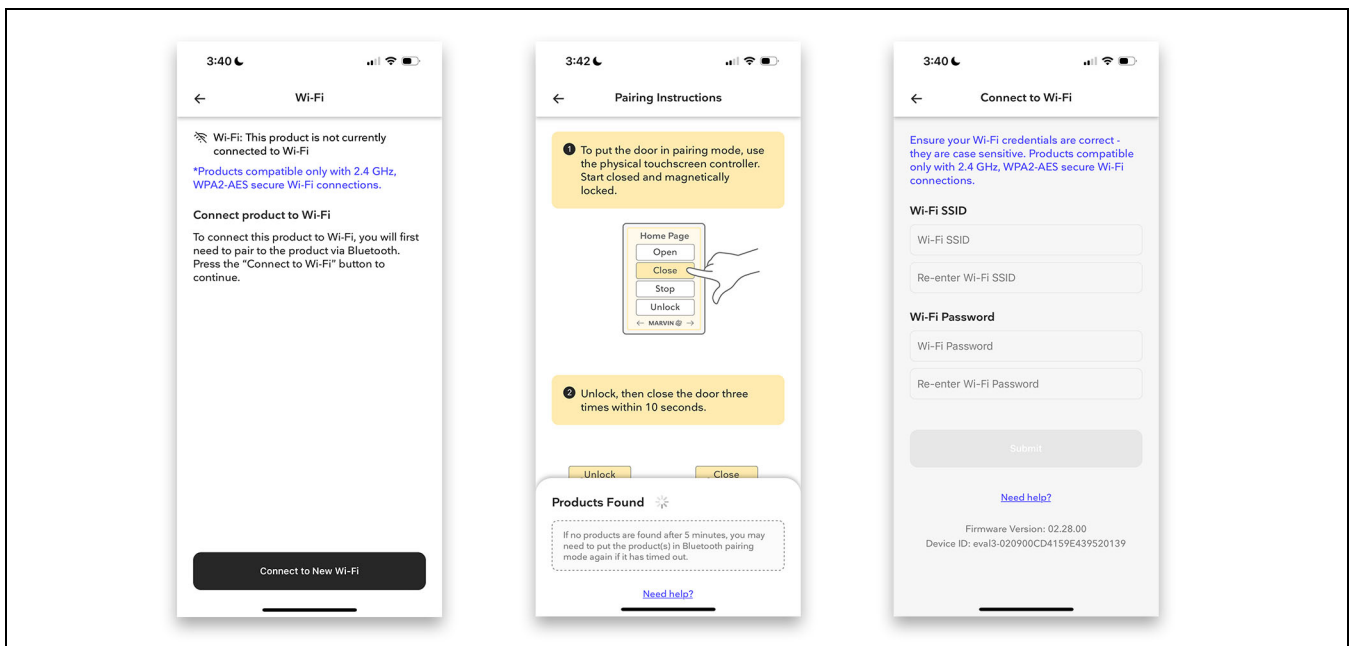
3:40

Wi-Fi

Wi-Fi: This product is not currently connected to Wi-Fi

*Products compatible only with 2.4 GHz, WPA2-AES secure Wi-Fi connections.

Connect product to Wi-Fi

To connect this product to Wi-Fi, you will first need to pair to the product via Bluetooth. Press the "Connect to Wi-Fi" button to continue.

Connect to New Wi-Fi

3:42

Pairing Instructions

1 To put the door in pairing mode, use the physical touchscreen controller. Start closed and magnetically locked.

Home Page
Open
Close
Stop
Unlock
MARVIN

2 Unlock, then close the door three times within 10 seconds.

Unlock
Close

Products Found

If no products are found after 5 minutes, you may need to put the product(s) in Bluetooth pairing mode again if it has timed out.

Need help?

3:40

Connect to Wi-Fi

Ensure your Wi-Fi credentials are correct - they are case sensitive. Products compatible only with 2.4 GHz, WPA2-AES secure Wi-Fi connections.

Wi-Fi SSID

Wi-Fi SSID

Re-enter Wi-Fi SSID

Wi-Fi Password

Wi-Fi Password

Re-enter Wi-Fi Password

Submit

Need help?

Firmware Version: 02.28.00
Device ID: eval3-020900CD4159E439520139